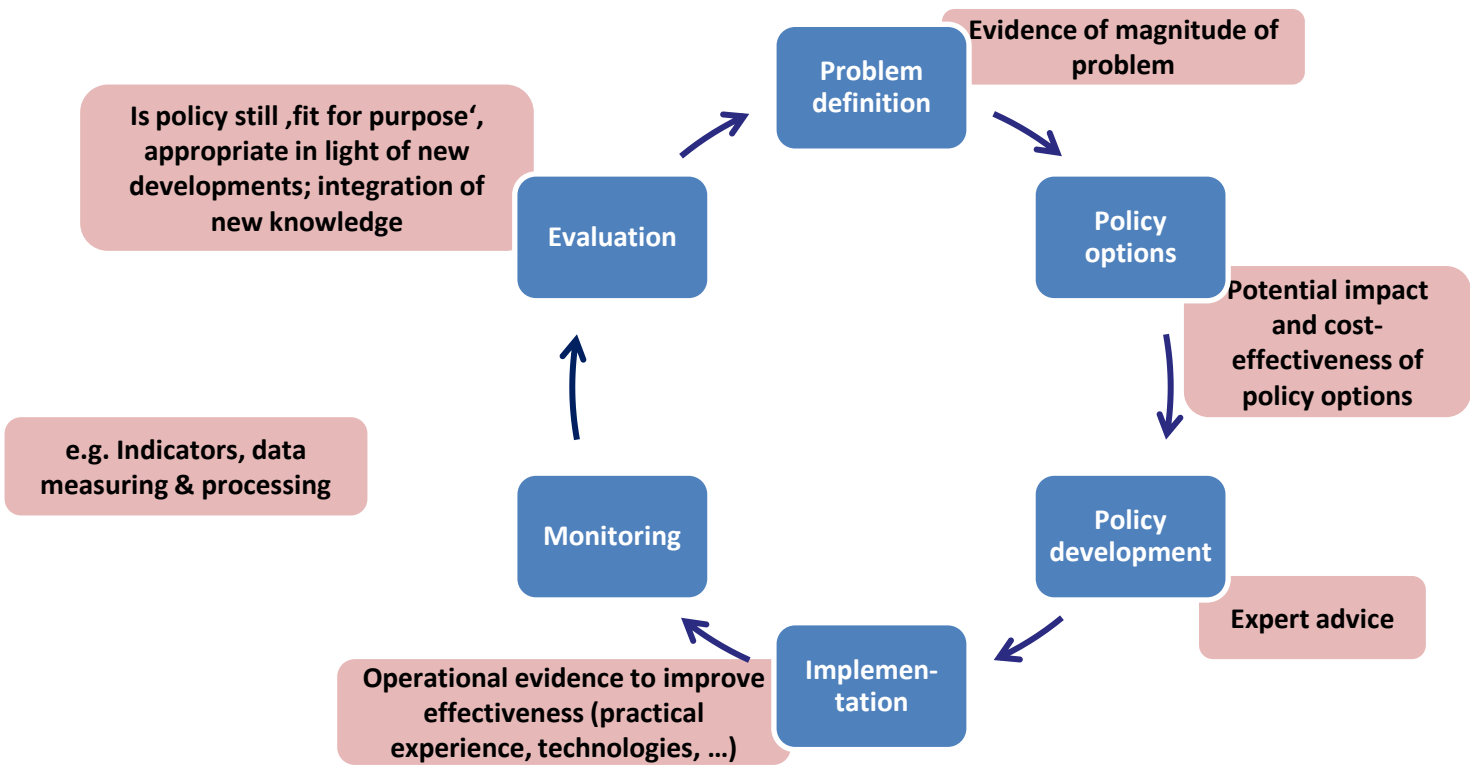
Problem definition

Evidence of magnitude of problem

Policy options

Potential impact and cost-effectiveness of policy options

Policy development

Expert advice

Implementation

Operational evidence to improve effectiveness (practical experience, technologies, …)

Monitoring

e.g. Indicators, data measuring & processing

Evaluation

Is policy still ‚fit for purpose‘, appropriate in light of new developments; integration of new knowledge